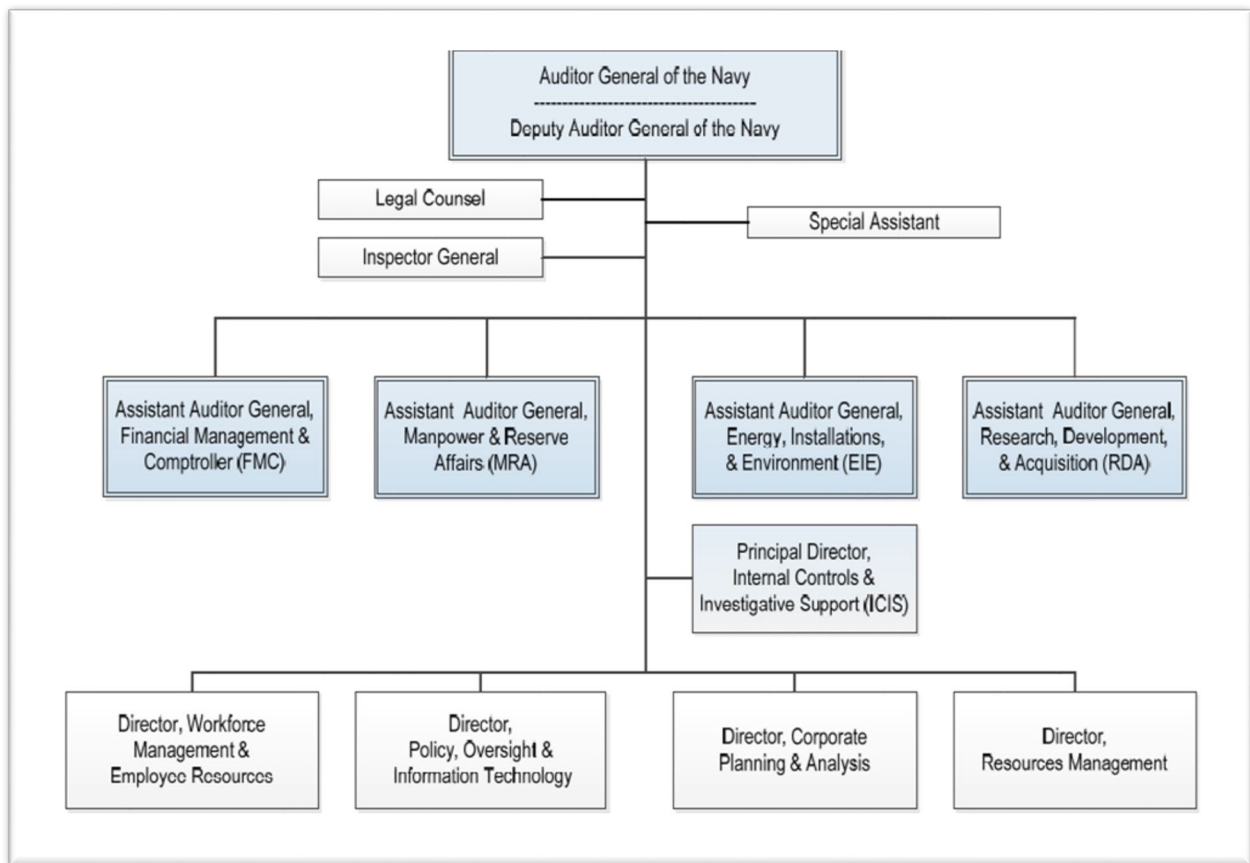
Auditor General of the Navy
Deputy Auditor General of the Navy

Legal Counsel

Special Assistant

Inspector General

Assistant Auditor General, Financial Management & Comptroller (FMC)

Assistant Auditor General, Manpower & Reserve Affairs (MRA)

Assistant Auditor General, Energy, Installations, & Environment (EIE)

Assistant Auditor General, Research, Development, & Acquisition (RDA)

Principal Director, Internal Controls & Investigative Support (ICIS)

Director, Workforce Management & Employee Resources

Director, Policy, Oversight & Information Technology

Director, Corporate Planning & Analysis

Director, Resources Management